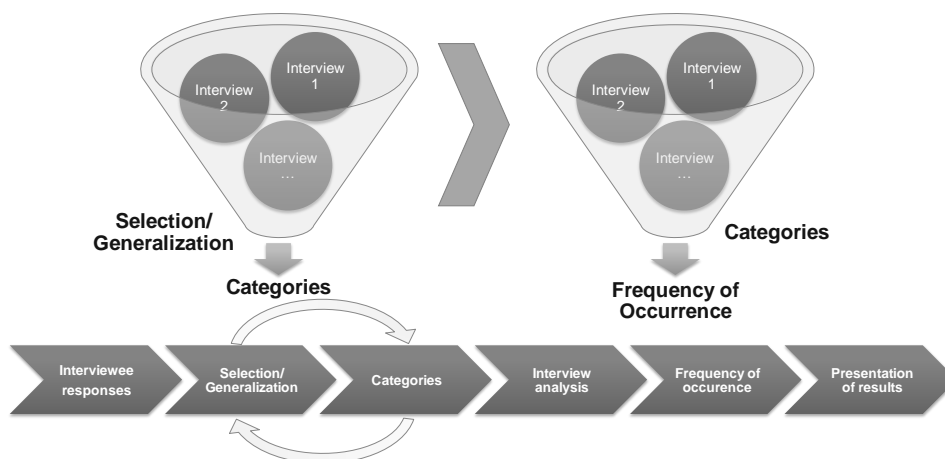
Interview 2

Interview 1

Interview …

Selection/ Generalization

Categories

Interview 2

Interview 1

Interview …

Categories

Frequency of Occurrence

Interviewee responses

Selection/ Generalization

Categories

Interview analysis

Frequency of occurence

Presentation of results